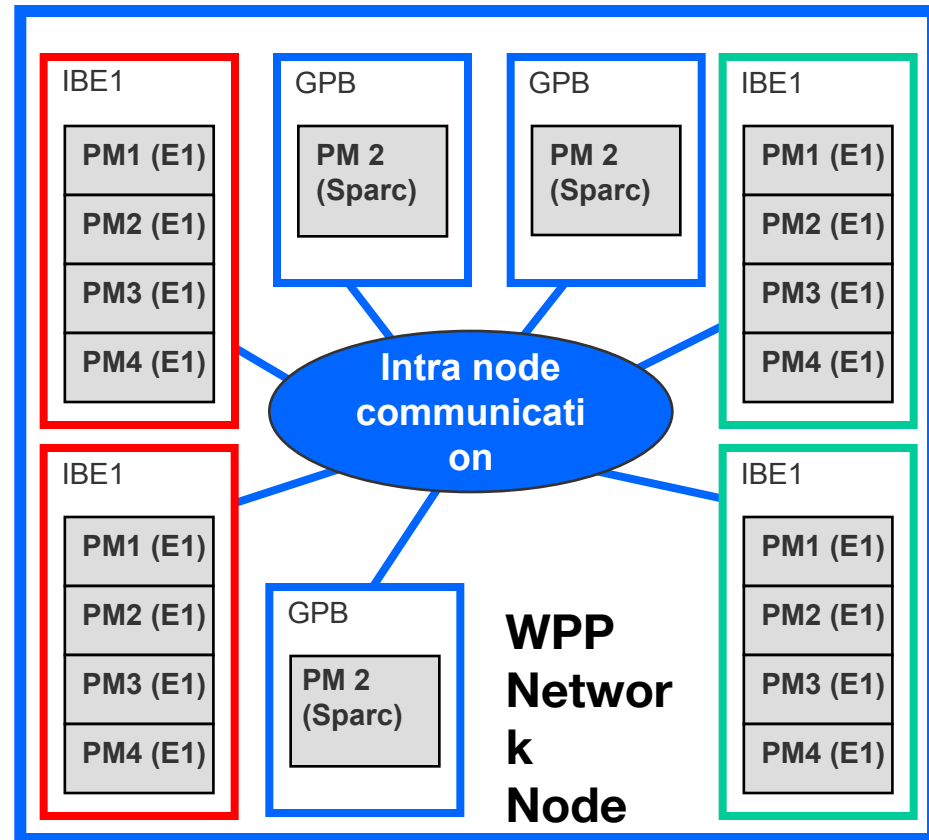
IBE1

PM1 (E1)
PM2 (E1)
PM3 (E1)
PM4 (E1)

GPB

PM 2 (Sparc)

GPB

PM 2 (Sparc)

IBE1

PM1 (E1)
PM2 (E1)
PM3 (E1)
PM4 (E1)

Intra node communicati on

IBE1

PM1 (E1)
PM2 (E1)
PM3 (E1)
PM4 (E1)

GPB

PM 2 (Sparc)

WPP Networ k Node

IBE1

PM1 (E1)
PM2 (E1)
PM3 (E1)
PM4 (E1)